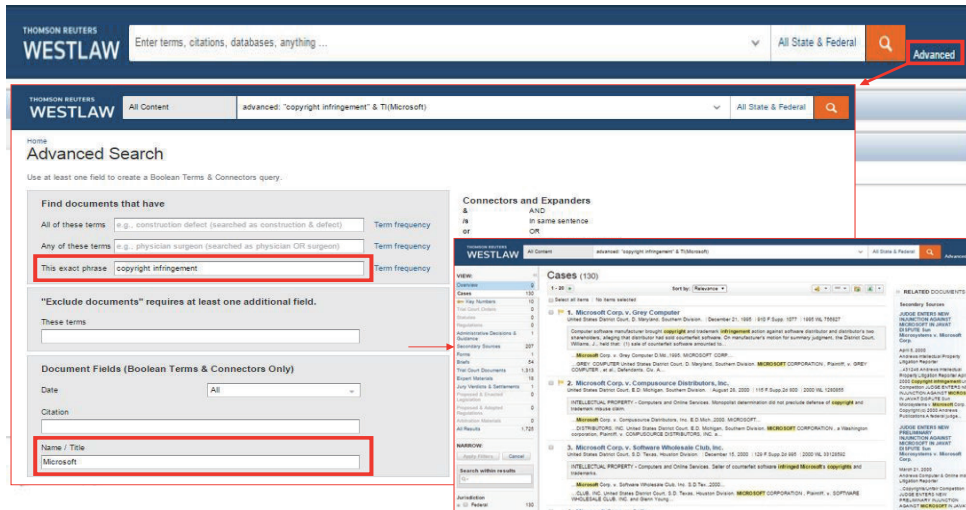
THOMSON REUTERS
WESTLAW
Enter terms, citations, databases, anything ...
All State & Federal
Advanced

THOMSON REUTERS
WESTLAW
All Content
advanced: "copyright infringement" & TI(Microsoft)
All State & Federal

Home
Advanced Search
Use at least one field to create a Boolean Terms & Connectors query.

Find documents that have
All of these terms e.g., construction defect (searched as construction & defect) Term frequency
Any of these terms e.g., physician surgeon (searched as physician OR surgeon) Term frequency
This exact phrase copyright infringement Term frequency

"Exclude documents" requires at least one additional field.
These terms

Document Fields (Boolean Terms & Connectors Only)
Date All
Citation
Name / Title
Microsoft

Connectors and Expanders
& AND
/s In same sentence
or OR

THOMSON REUTERS
WESTLAW
All Content
advanced: "copyright infringement" & TI(Microsoft)
All State & Federal
Advanced

VIEW:
Overview 0
Cases 130
Key Numbers 10
Trial Court Orders 0
Statutes 0
Regulations 0
Administrative Decisions & Guidance 0
Secondary Sources 207
Forms 1
Briefs 54
Trial Court Documents 1,313
Expert Materials 16
Jury Verdicts & Settlements 1
Proposed & Enacted Legislation 0
Proposed & Adopted Regulations 0
Arbitration Materials 0
All Results 1,725

NARROW:
Apply Filters Cancel
Search within results
Jurisdiction
Federal 130

Cases (130)
1 - 20 Sort by: Relevance
Select all items No items selected

1. Microsoft Corp. v. Grey Computer
United States District Court, D. Maryland, Southern Division. December 21, 1995 910 F.Supp. 1077 1995 WL 756527
Computer software manufacturer brought copyright and trademark infringement action against software distributor and distributor's two stakeholders, alleging that distributor had sold counterfeit software. On manufacturer's motion for summary judgment, the District Court, Williams, J., held that: (1) sale of counterfeit software amounted to...
... Microsoft Corp. v. Grey Computer D.Md., 1995. MICROSOFT CORP...
... GREY COMPUTER United States District Court, D. Maryland, Southern Division. MICROSOFT CORPORATION, Plaintiff, v. GREY COMPUTER, et al., Defendants. Civ. A...

2. Microsoft Corp. v. Compusource Distributors, Inc.
United States District Court, E.D. Michigan, Southern Division. August 28, 2000 115 F.Supp.2d 800 2000 WL 1292658
INTELLECTUAL PROPERTY - Computers and Online Services. Monopolist determination did not preclude defense of copyright and trademark misuse claim.
... Microsoft Corp. v. Compusource Distributors, Inc. E.D.Mich.,2000. MICROSOFT...
... DISTRIBUTORS, INC. United States District Court, E.D. Michigan, Southern Division. MICROSOFT CORPORATION, a Washington corporation, Plaintiff, v. COMPUSOURCE DISTRIBUTORS, INC., a...

3. Microsoft Corp. v. Software Wholesale Club, Inc.
United States District Court, S.D. Texas, Houston Division. December 15, 2000 129 F.Supp.2d 995 2000 WL 33128592
INTELLECTUAL PROPERTY - Computers and Online Services. Seller of counterfeit software infringed Microsoft's copyrights and trademarks.
... Microsoft Corp. v. Software Wholesale Club, Inc. S.D.Tex.,2000...
... CLUB, INC. United States District Court, S.D. Texas, Houston Division. MICROSOFT CORPORATION, Plaintiff, v. SOFTWARE WHOLESALE CLUB, INC. and Blank Young...

RELATED DOCUMENTS
Secondary Sources
JUDGE ENTERS NEW INJUNCTION AGAINST MICROSOFT IN JAVA DISPUTE Sun Microsystems v. Microsoft Corp.
April 5, 2000
Andrews Intellectual Property Litigation Reporter
...Copyright Infringement ... Competition JUDGE ENTERS NEW INJUNCTION AGAINST MICROSOFT IN JAVA DISPUTE Sun Microsystems v. Microsoft Corp. Copyright (c) 2000 Andrews Publications A federal judge...
JUDGE ENTERS NEW PRELIMINARY INJUNCTION AGAINST MICROSOFT IN JAVA DISPUTE Sun Microsystems v. Microsoft Corp.
March 21, 2000
Andrews Computer & Online Industry Litigation Reporter
...Copyright/Unfair Competition JUDGE ENTERS NEW PRELIMINARY INJUNCTION AGAINST MICROSOFT IN JAVA